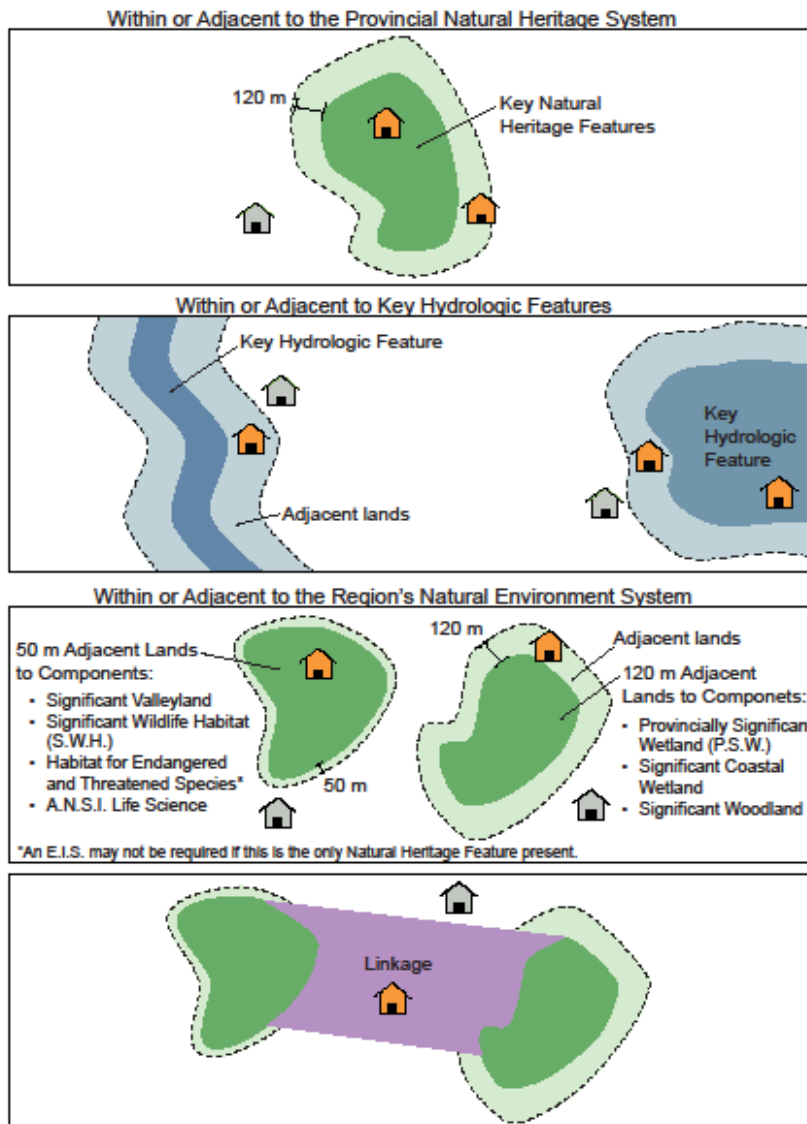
Within or Adjacent to the Provincial Natural Heritage System

120 m

Key Natural Heritage Features

Within or Adjacent to Key Hydrologic Features

Key Hydrologic Feature

Adjacent lands

Key Hydrologic Feature

Within or Adjacent to the Region's Natural Environment System

50 m Adjacent Lands to Components:

- Significant Valleyland
- Significant Wildlife Habitat (S.W.H.)
- Habitat for Endangered and Threatened Species*
- A.N.S.I. Life Science

50 m

120 m

Adjacent lands

120 m Adjacent Lands to Componets:

- Provincially Significan Wetland (P.S.W.)
- Significant Coastal Wetland
- Significant Woodland

*An E.I.S. may not be required if this is the only Natural Heritage Feature present.

Linkage